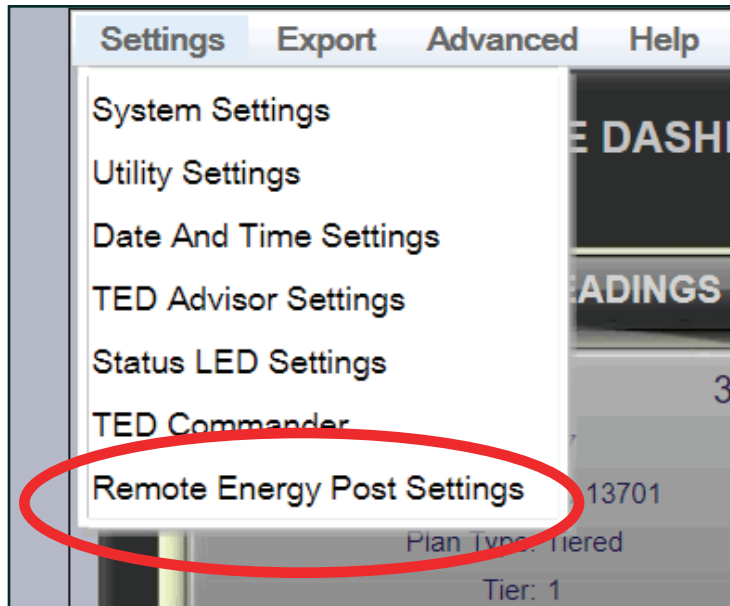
Settings Export Advanced Help

System Settings
Utility Settings
Date And Time Settings
TED Advisor Settings
Status LED Settings
TED Commander
Remote Energy Post Settings

E DASH

EADINGS

3

13701

Plan Type: Tiered

Tier: 1